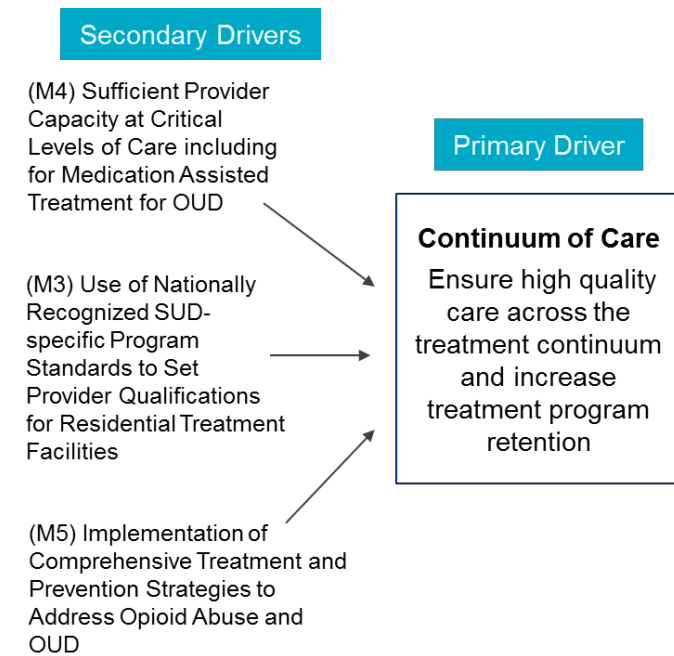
Secondary Drivers

(M4) Sufficient Provider Capacity at Critical Levels of Care including for Medication Assisted Treatment for OUD

(M3) Use of Nationally Recognized SUD-specific Program Standards to Set Provider Qualifications for Residential Treatment Facilities

(M5) Implementation of Comprehensive Treatment and Prevention Strategies to Address Opioid Abuse and OUD

Primary Driver

Continuum of Care

Ensure high quality care across the treatment continuum and increase treatment program retention